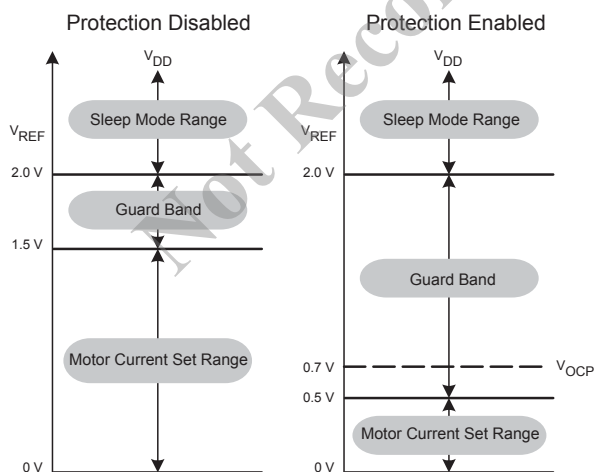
Protection Disabled

$V_{DD}$

$V_{REF}$

Sleep Mode Range

2.0 V

Guard Band

1.5 V

Motor Current Set Range

0 V

Protection Enabled

$V_{DD}$

$V_{REF}$

Sleep Mode Range

2.0 V

Guard Band

0.7 V

$V_{OCP}$

0.5 V

Motor Current Set Range

0 V

Not Recommended